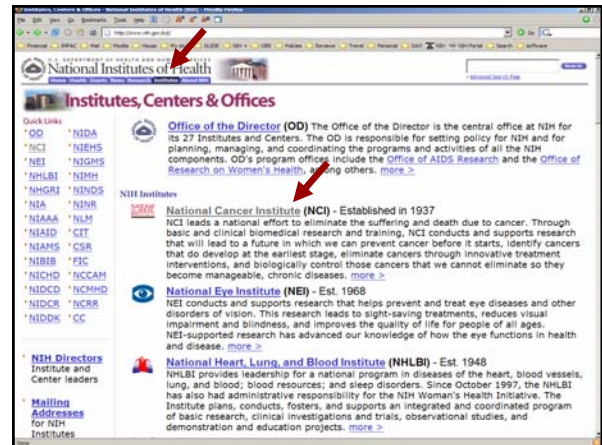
Institutes, Centers & Offices - National Institutes of Health (NIH) - Mozilla Firefox

File Edit View Go Bookmarks Tools Help

http://www.nih.gov/icd/

Financial IMPAC Mail Medline House PubMed SLIDE NIH Policies Reviews Travel Personal GAO NIH NIH Portal Search software

U.S. DEPARTMENT OF HEALTH AND HUMAN SERVICES
National Institutes of Health

Home Health Grants News Research Institutes About NIH

Search
Advanced Search Page

Institutes, Centers & Offices

Quick Links

| | |
|---|---|
| OD | NIDA |
| NCI | NIEHS |
| NEI | NIGMS |
| NHLBI | NIMH |
| NHGRI | NINDS |
| NIA | NINR |
| NIAAA | NLM |
| NIAID | CIT |
| NIAMS | CSR |
| NIBIB | FIC |
| NICHD | NCCAM |
| NIDCD | NCMHD |
| NIDCR | NCRR |
| NIDDK | CC |

NIH Directors
Institute and Center leaders

Mailing Addresses
for NIH Institutes

Office of the Director (OD) The Office of the Director is the central office at NIH for its 27 Institutes and Centers. The OD is responsible for setting policy for NIH and for planning, managing, and coordinating the programs and activities of all the NIH components. OD's program offices include the Office of AIDS Research and the Office of Research on Women's Health, among others. more >

NIH Institutes

National Cancer Institute (NCI) - Established in 1937
NCI leads a national effort to eliminate the suffering and death due to cancer. Through basic and clinical biomedical research and training, NCI conducts and supports research that will lead to a future in which we can prevent cancer before it starts, identify cancers that do develop at the earliest stage, eliminate cancers through innovative treatment interventions, and biologically control those cancers that we cannot eliminate so they become manageable, chronic diseases. more >

National Eye Institute (NEI) - Est. 1968
NEI conducts and supports research that helps prevent and treat eye diseases and other disorders of vision. This research leads to sight-saving treatments, reduces visual impairment and blindness, and improves the quality of life for people of all ages. NEI-supported research has advanced our knowledge of how the eye functions in health and disease. more >

National Heart, Lung, and Blood Institute (NHLBI) - Est. 1948
NHLBI provides leadership for a national program in diseases of the heart, blood vessels, lung, and blood; blood resources; and sleep disorders. Since October 1997, the NHLBI has also had administrative responsibility for the NIH Woman's Health Initiative. The Institute plans, conducts, fosters, and supports an integrated and coordinated program of basic research, clinical investigations and trials, observational studies, and demonstration and education projects. more >

Done